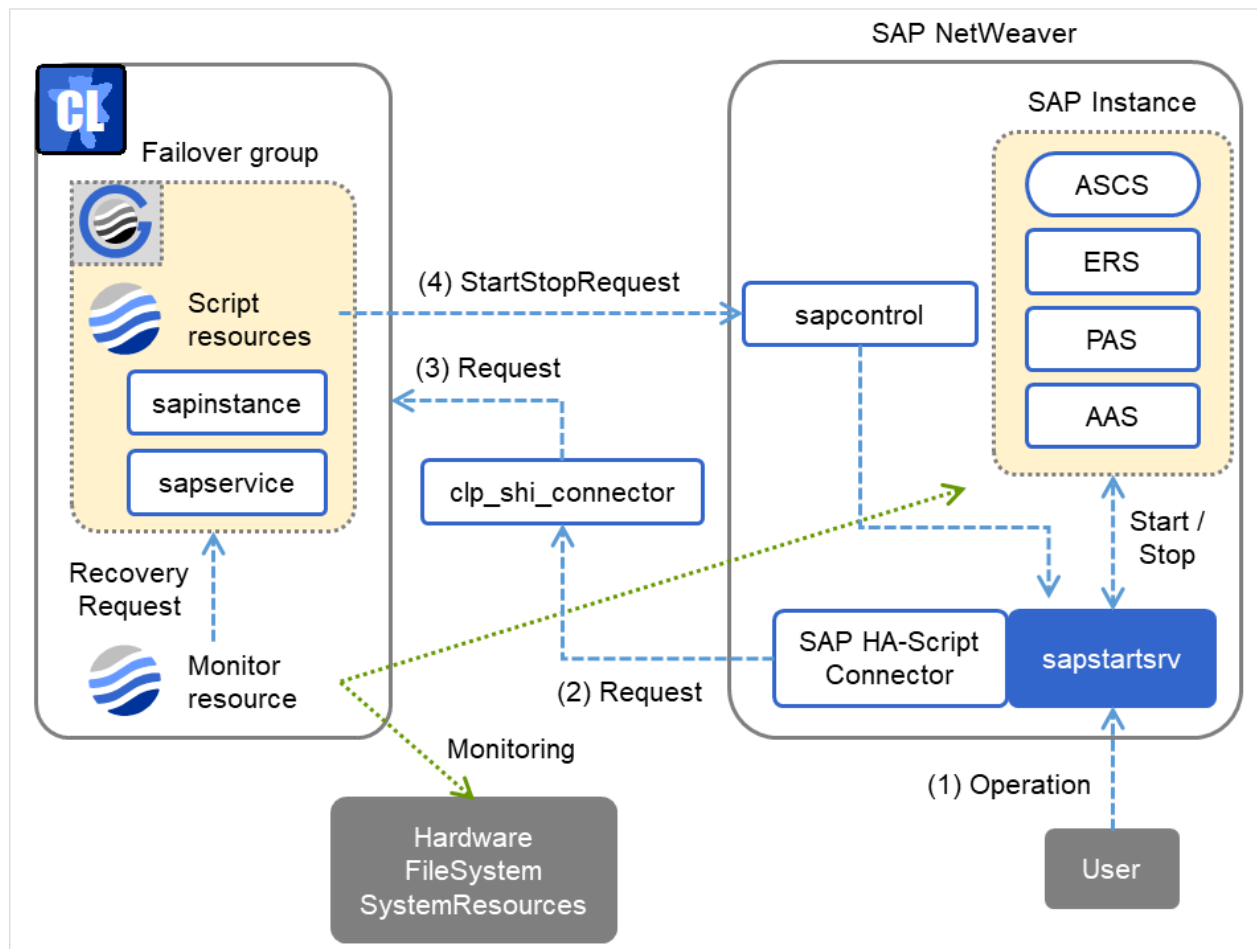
CL

Failover group

Script resources

sapinstance

sapservice

Recovery Request

Monitor resource

(4) StartStopRequest

(3) Request

clp_shi_connector

(2) Request

Monitoring

Hardware
FileSystem
SystemResources

SAP NetWeaver

SAP Instance

ASCS

ERS

PAS

AAS

sapcontrol

Start / Stop

SAP HA-Script Connector

sapstartsrv

(1) Operation

User